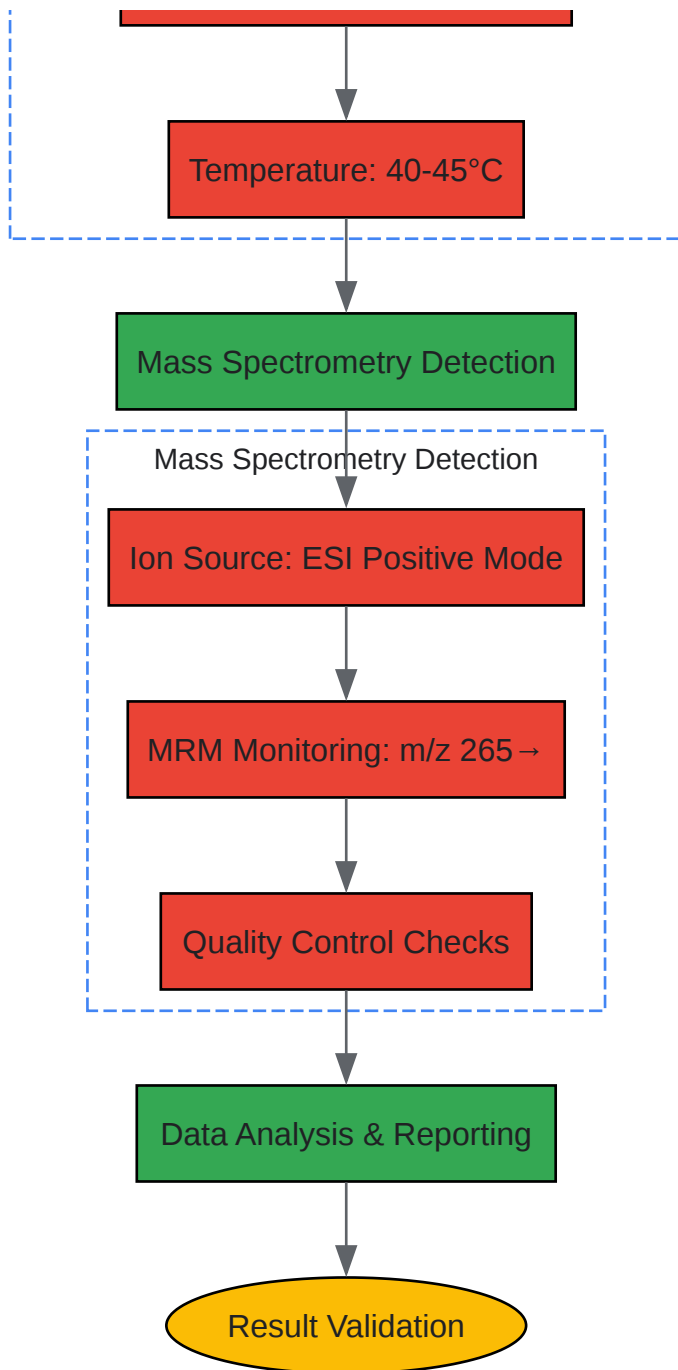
Temperature: 40-45°C

Mass Spectrometry Detection

Mass Spectrometry Detection

Ion Source: ESI Positive Mode

MRM Monitoring: m/z 265→

Quality Control Checks

Data Analysis & Reporting

Result Validation